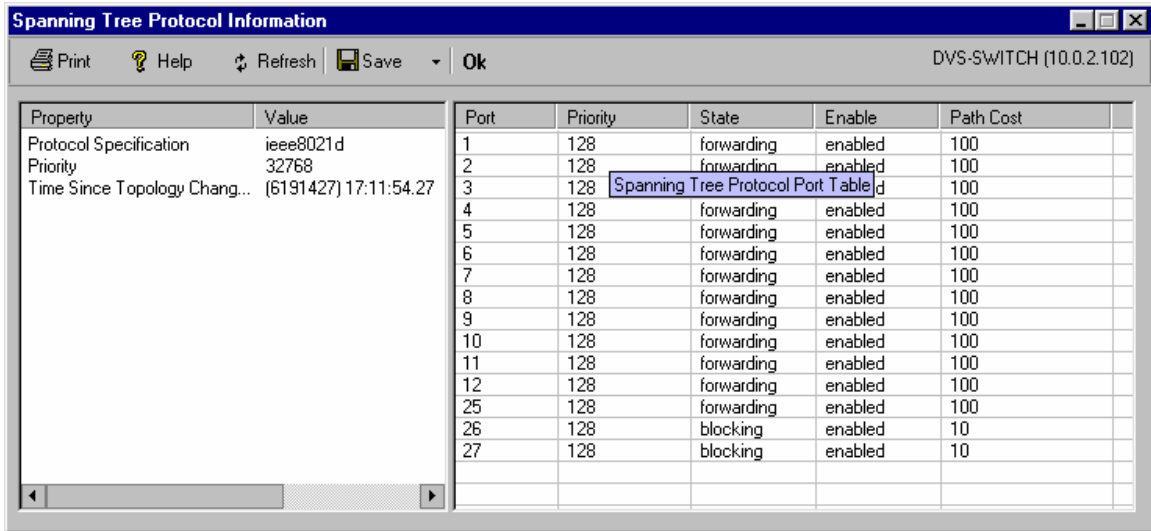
Spanning Tree Protocol Information

Print Help Refresh Save Ok DVS-SWITCH (10.0.2.102)

| Property | Value |
|---|---|
| Protocol Specification | ieee8021d |
| Priority | 32768 |
| Time Since Topology Chang... | (6191427) 17:11:54.27 |

| Port | Priority | State | Enable | Path Cost |
|---|---|---|---|---|
| 1 | 128 | forwarding | enabled | 100 |
| 2 | 128 | forwarding | enabled | 100 |
| 3 | 128 | | d | 100 |
| 4 | 128 | forwarding | enabled | 100 |
| 5 | 128 | forwarding | enabled | 100 |
| 6 | 128 | forwarding | enabled | 100 |
| 7 | 128 | forwarding | enabled | 100 |
| 8 | 128 | forwarding | enabled | 100 |
| 9 | 128 | forwarding | enabled | 100 |
| 10 | 128 | forwarding | enabled | 100 |
| 11 | 128 | forwarding | enabled | 100 |
| 12 | 128 | forwarding | enabled | 100 |
| 25 | 128 | forwarding | enabled | 100 |
| 26 | 128 | blocking | enabled | 10 |
| 27 | 128 | blocking | enabled | 10 |

Spanning Tree Protocol Port Table